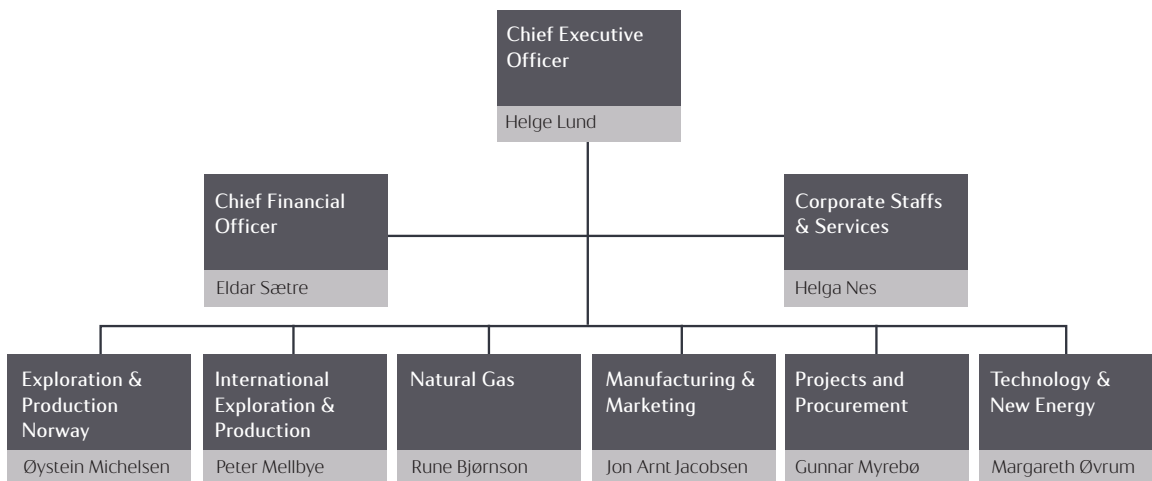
Chief Executive Officer

Helge Lund

Chief Financial Officer

Eldar Sætre

Corporate Staffs & Services

Helga Nes

Exploration & Production Norway

Øystein Michelsen

International Exploration & Production

Peter Mellbye

Natural Gas

Rune Bjørnson

Manufacturing & Marketing

Jon Arnt Jacobsen

Projects and Procurement

Gunnar Myrebø

Technology & New Energy

Margareth Øvrum